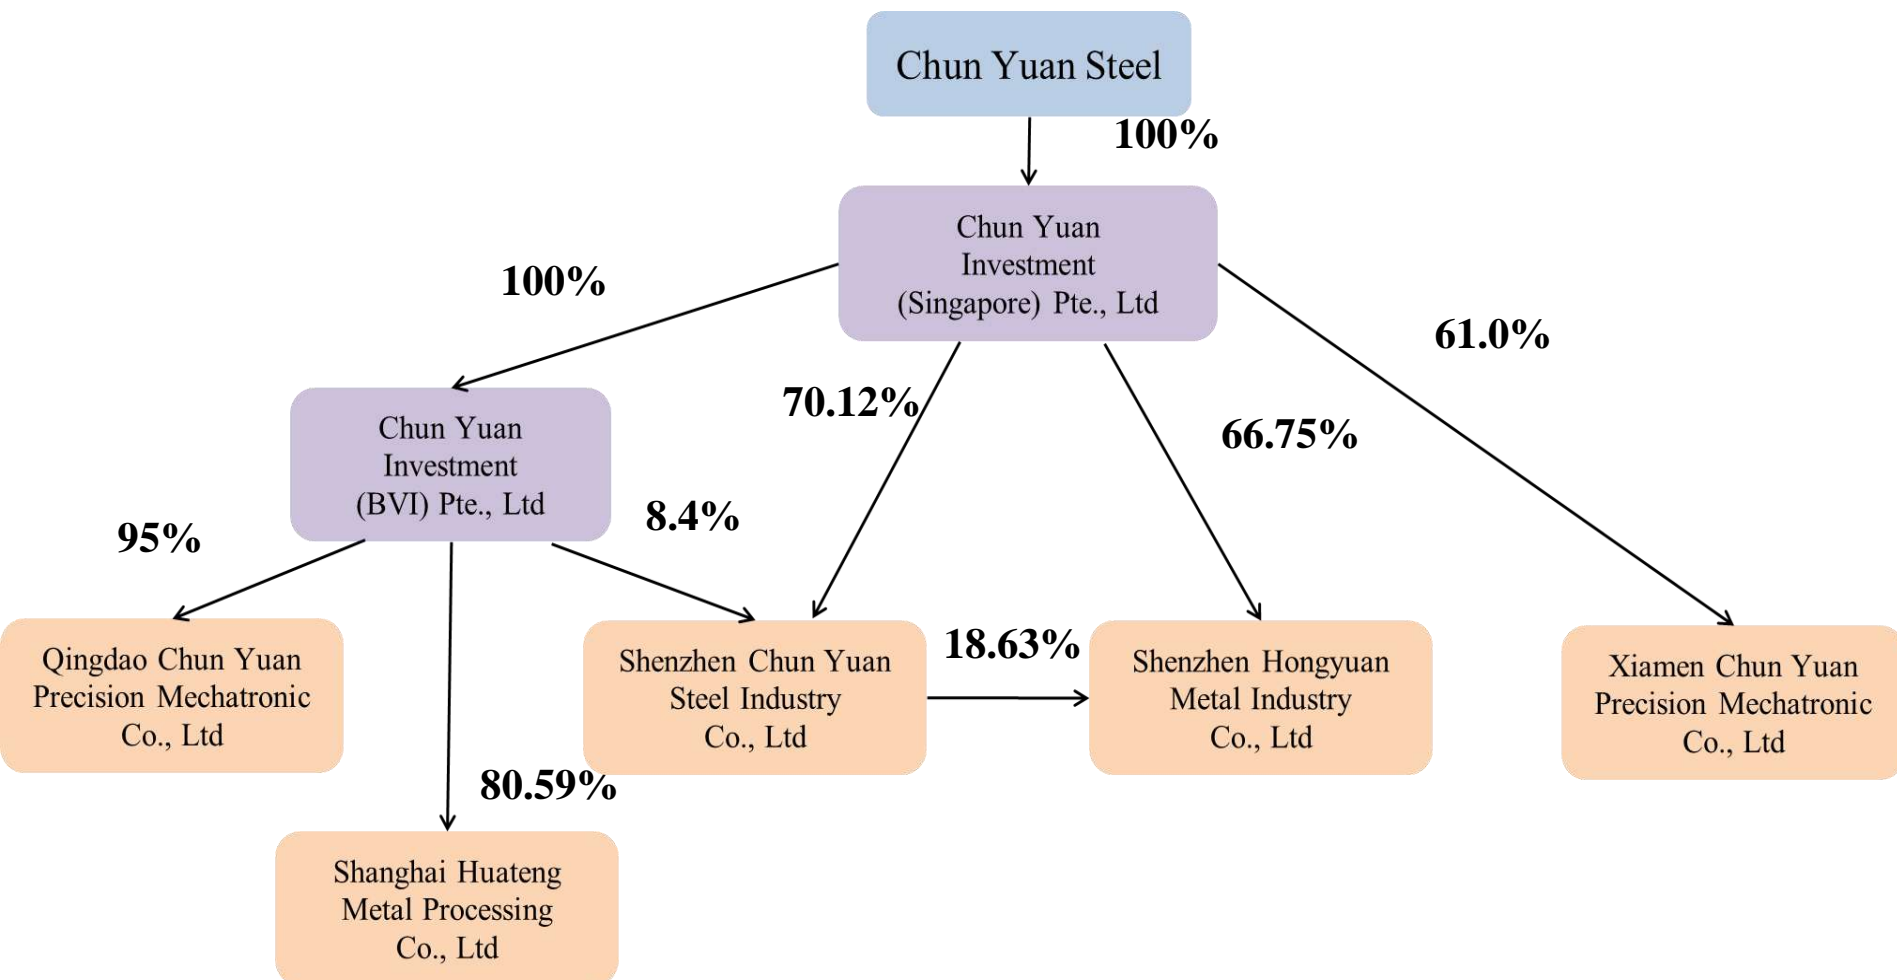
Chun Yuan Steel

100%

Chun Yuan Investment (Singapore) Pte., Ltd

100%

61.0%

70.12%

66.75%

Chun Yuan Investment (BVI) Pte., Ltd

95%

8.4%

Qingdao Chun Yuan Precision Mechatronic Co., Ltd

Shenzhen Chun Yuan Steel Industry Co., Ltd

18.63%

Shenzhen Hongyuan Metal Industry Co., Ltd

Xiamen Chun Yuan Precision Mechatronic Co., Ltd

80.59%

Shanghai Huateng Metal Processing Co., Ltd